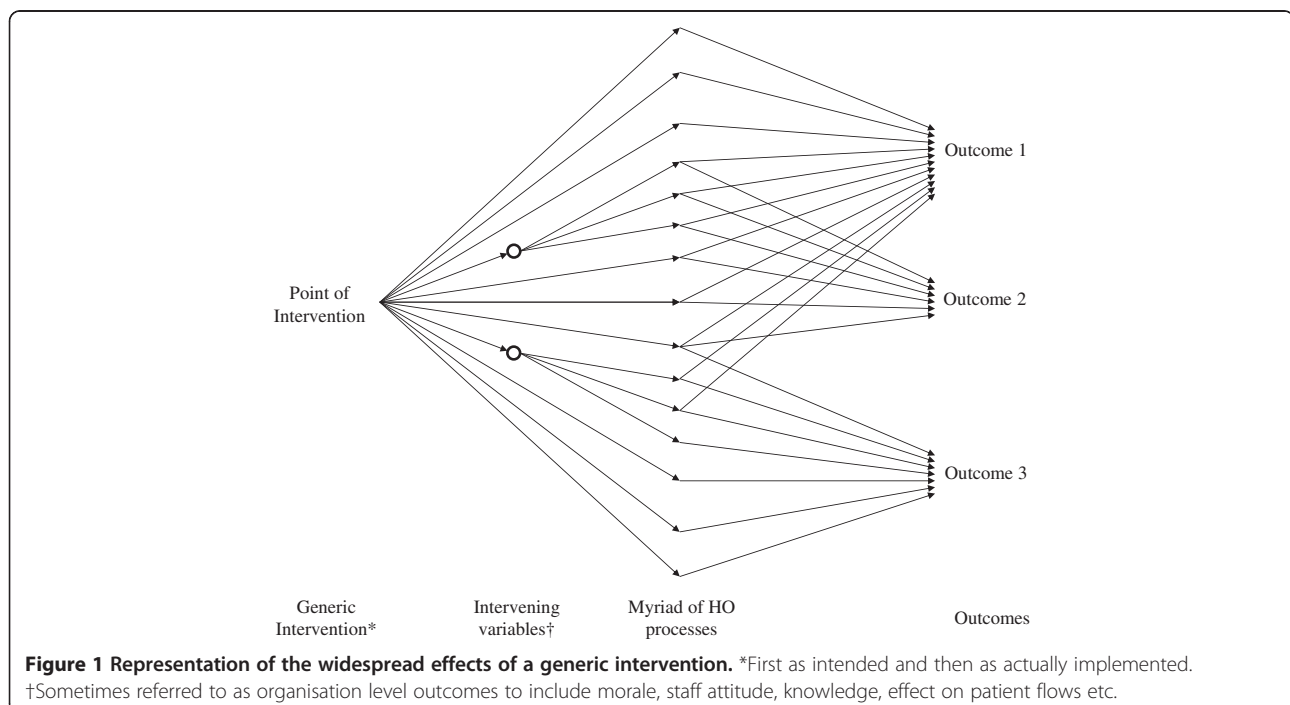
Outcome 1

Point of Intervention

Outcome 2

Outcome 3

Generic Intervention*

Intervening variables†

Myriad of HO processes

Outcomes

**Figure 1 Representation of the widespread effects of a generic intervention.** *First as intended and then as actually implemented. †Sometimes referred to as organisation level outcomes to include morale, staff attitude, knowledge, effect on patient flows etc.